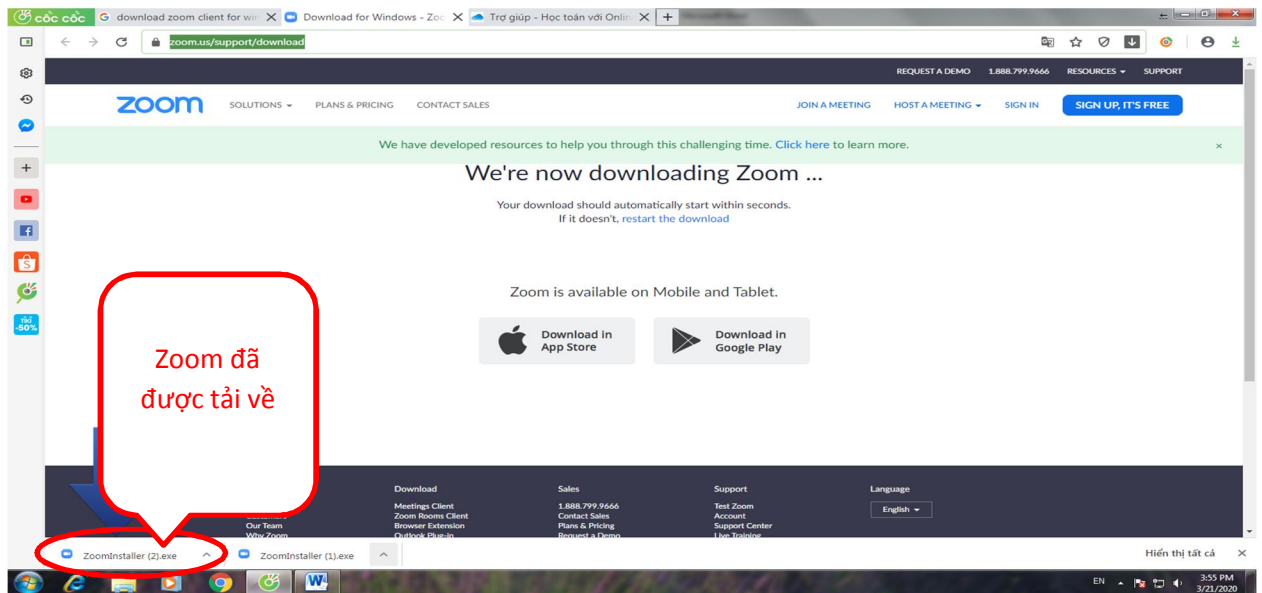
cốc cốc | download zoom client for win | Download for Windows - Zoo | Trợ giúp - Học toán với Onlin | +

zoom.us/support/download

REQUEST A DEMO 1.888.799.9666 RESOURCES SUPPORT

zoom SOLUTIONS PLANS & PRICING CONTACT SALES JOIN A MEETING HOST A MEETING SIGN IN SIGN UP, IT'S FREE

We have developed resources to help you through this challenging time. Click here to learn more. ×

We're now downloading Zoom ...

Your download should automatically start within seconds.
If it doesn't, restart the download

Zoom is available on Mobile and Tablet.

Download in App Store

Download in Google Play

Zoom đã được tải về

Download
Meetings Client
Zoom Rooms Client
Browser Extension
Outlook Plug-in

Sales
1.888.799.9666
Contact Sales
Plans & Pricing
Request a Demo

Support
Test Zoom
Account
Support Center
Live Training

Language
English

Our Team
Why Zoom

ZoomInstaller (2).exe
ZoomInstaller (1).exe
Hiển thị tất cả ×

tiki -50%

EN 3:55 PM 3/21/2020